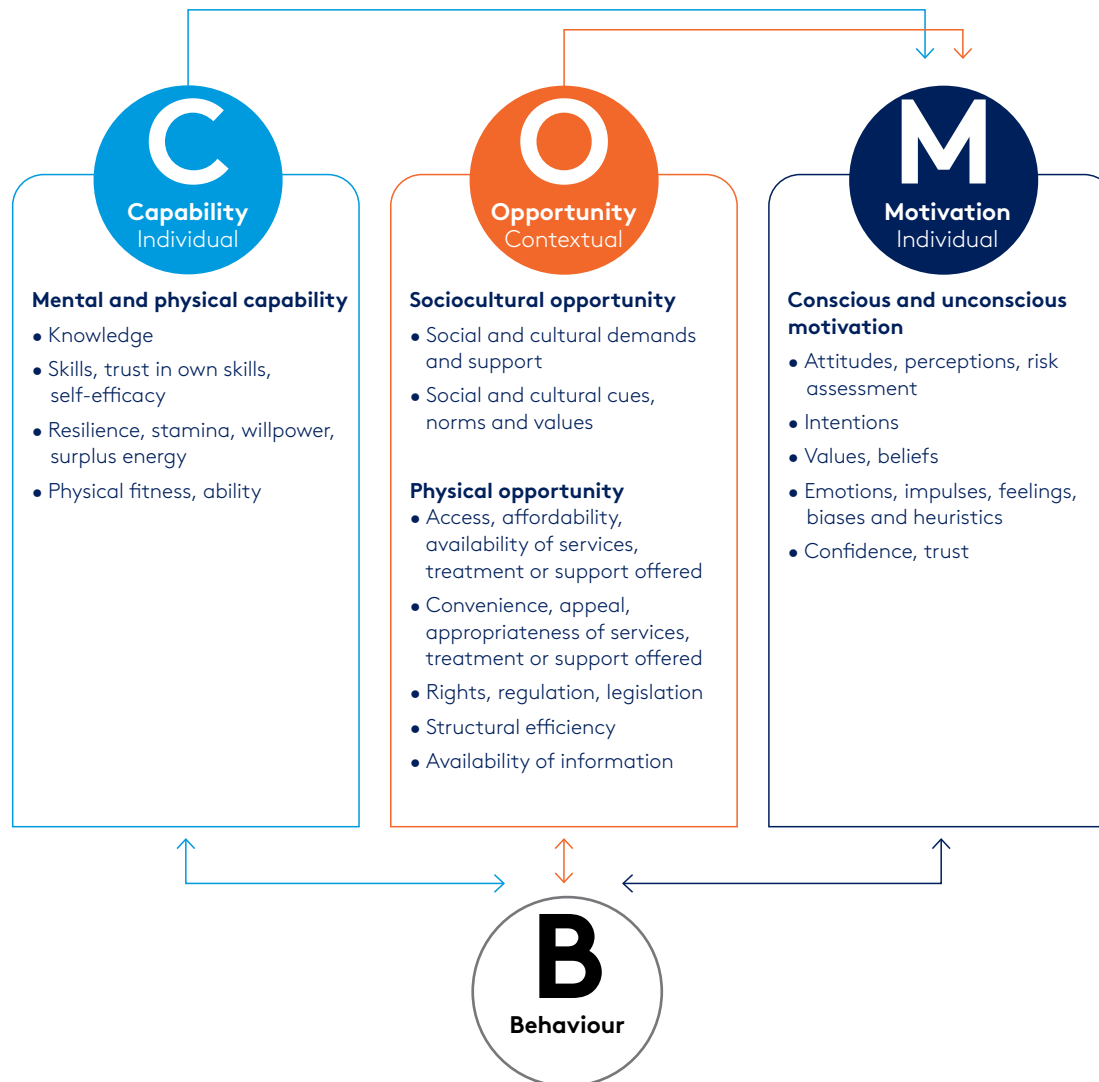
C
Capability
Individual

Mental and physical capability
• Knowledge
• Skills, trust in own skills, self-efficacy
• Resilience, stamina, willpower, surplus energy
• Physical fitness, ability

O
Opportunity
Contextual

Sociocultural opportunity
• Social and cultural demands and support
• Social and cultural cues, norms and values

Physical opportunity
• Access, affordability, availability of services, treatment or support offered
• Convenience, appeal, appropriateness of services, treatment or support offered
• Rights, regulation, legislation
• Structural efficiency
• Availability of information

M
Motivation
Individual

Conscious and unconscious motivation
• Attitudes, perceptions, risk assessment
• Intentions
• Values, beliefs
• Emotions, impulses, feelings, biases and heuristics
• Confidence, trust

B
Behaviour